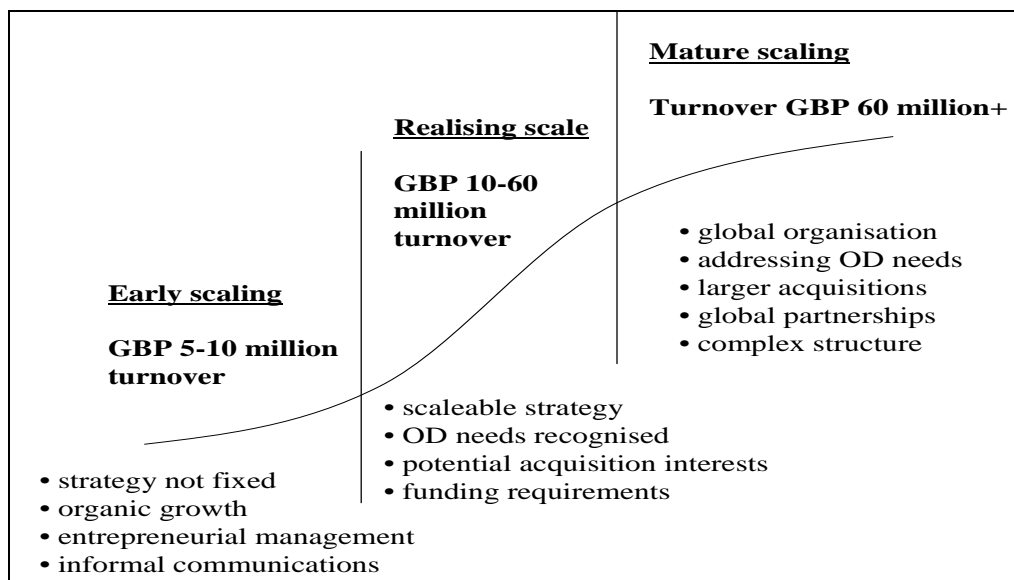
**Early scaling**

**GBP 5-10 million turnover**

• strategy not fixed
• organic growth
• entrepreneurial management
• informal communications

**Realising scale**

**GBP 10-60 million turnover**

• scaleable strategy
• OD needs recognised
• potential acquisition interests
• funding requirements

**Mature scaling**

**Turnover GBP 60 million+**

• global organisation
• addressing OD needs
• larger acquisitions
• global partnerships
• complex structure